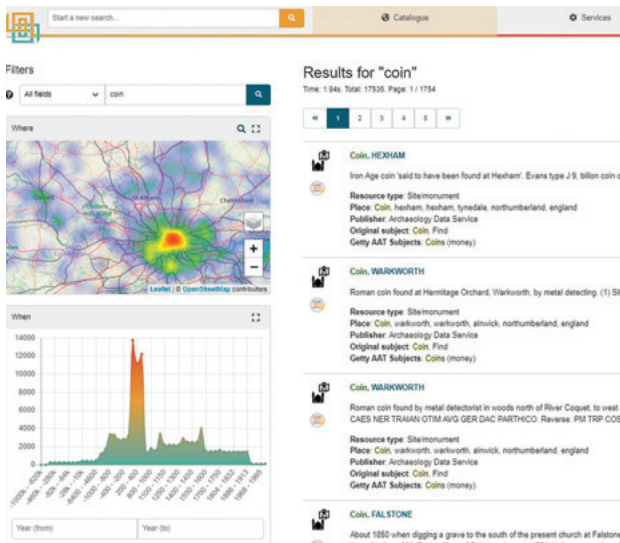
Start a new search...

Catalogue

Services

Filters

All fields

coin

Where

Oxford

Chelmsford

Leaflet | © OpenStreetMap contributors

When

14000

12000

10000

8000

6000

4000

2000

0

Year (from)

Year (to)

Results for "coin"

Time: 1.94s. Total: 17535. Page: 1 / 1754

«

1

2

3

4

5

»

Coin, HEXHAM

Iron Age coin 'said to have been found at Hexham'. Evans type J.9, billon coin o

Resource type: Site/monument
Place: Coin, hexham, hexham, tynedale, northumberland, england
Publisher: Archaeology Data Service
Original subject: Coin, Find
Getty AAT Subjects: Coins (money)

Coin, WARKWORTH

Roman coin found at Hermitage Orchard, Warkworth, by metal detecting. (1) Si

Resource type: Site/monument
Place: Coin, warkworth, warkworth, alnwick, northumberland, england
Publisher: Archaeology Data Service
Original subject: Coin, Find
Getty AAT Subjects: Coins (money)

Coin, WARKWORTH

Roman coin found by metal detectorist in woods north of River Coquet, to west CAES NER TRAIAN OTIM AVG GER DAC PARTHICO. Reverse: PM TRP COS

Resource type: Site/monument
Place: Coin, warkworth, warkworth, alnwick, northumberland, england
Publisher: Archaeology Data Service
Original subject: Coin, Find
Getty AAT Subjects: Coins (money)

Coin, FALSTONE

About 1850 when digging a grave to the south of the present church at Falstone